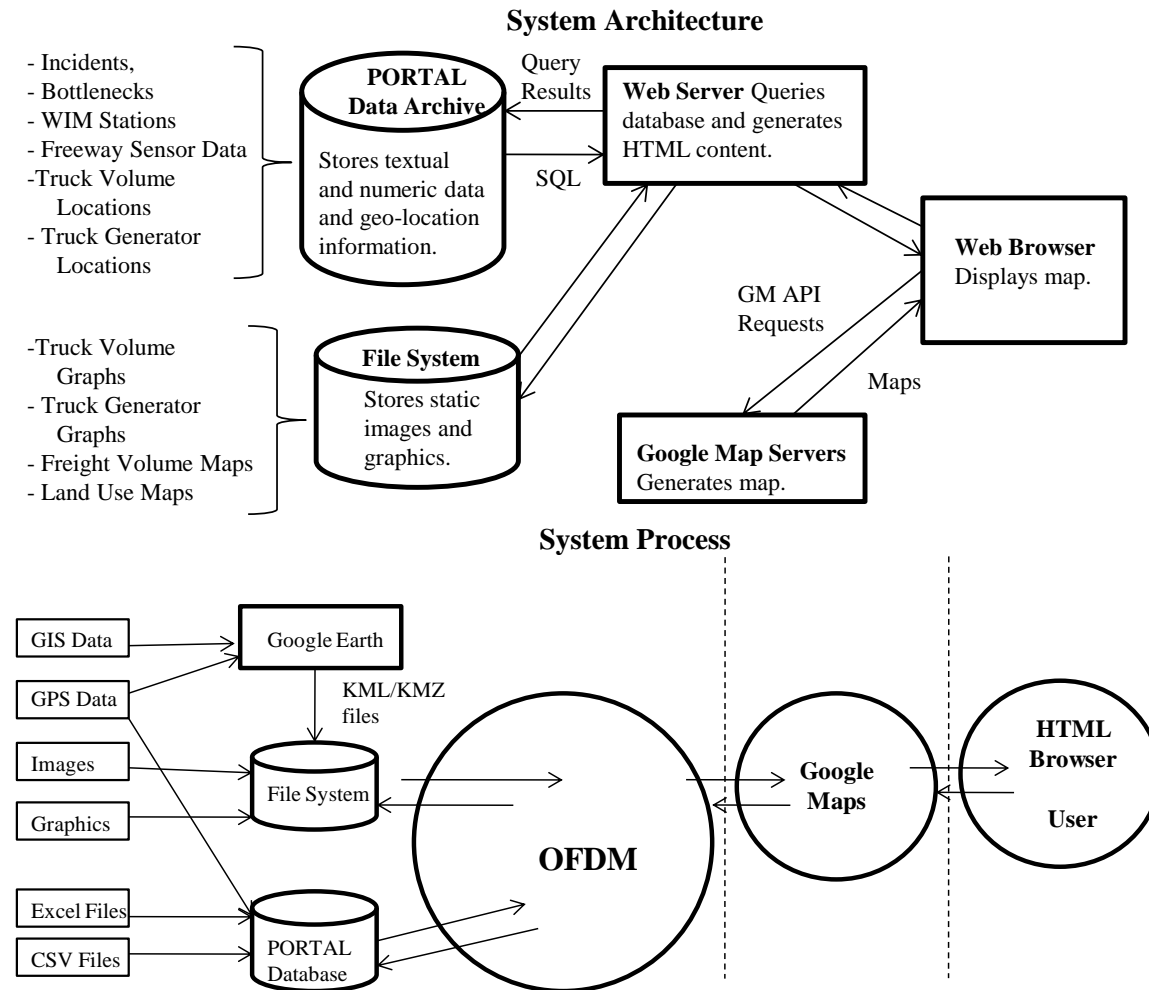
System Architecture

- Incidents,
- Bottlenecks
- WIM Stations
- Freeway Sensor Data
-Truck Volume Locations
- Truck Generator Locations

PORTAL Data Archive
Stores textual and numeric data and geo-location information.

Query Results

SQL

Web Server Queries database and generates HTML content.

Web Browser Displays map.

GM API Requests

Maps

-Truck Volume Graphs
- Truck Generator Graphs
- Freight Volume Maps
- Land Use Maps

File System
Stores static images and graphics.

Google Map Servers Generates map.

System Process

GIS Data

GPS Data

Google Earth

KML/KMZ files

Images

Graphics

File System

Excel Files

CSV Files

PORTAL Database

OFDM

Google Maps

HTML Browser

User